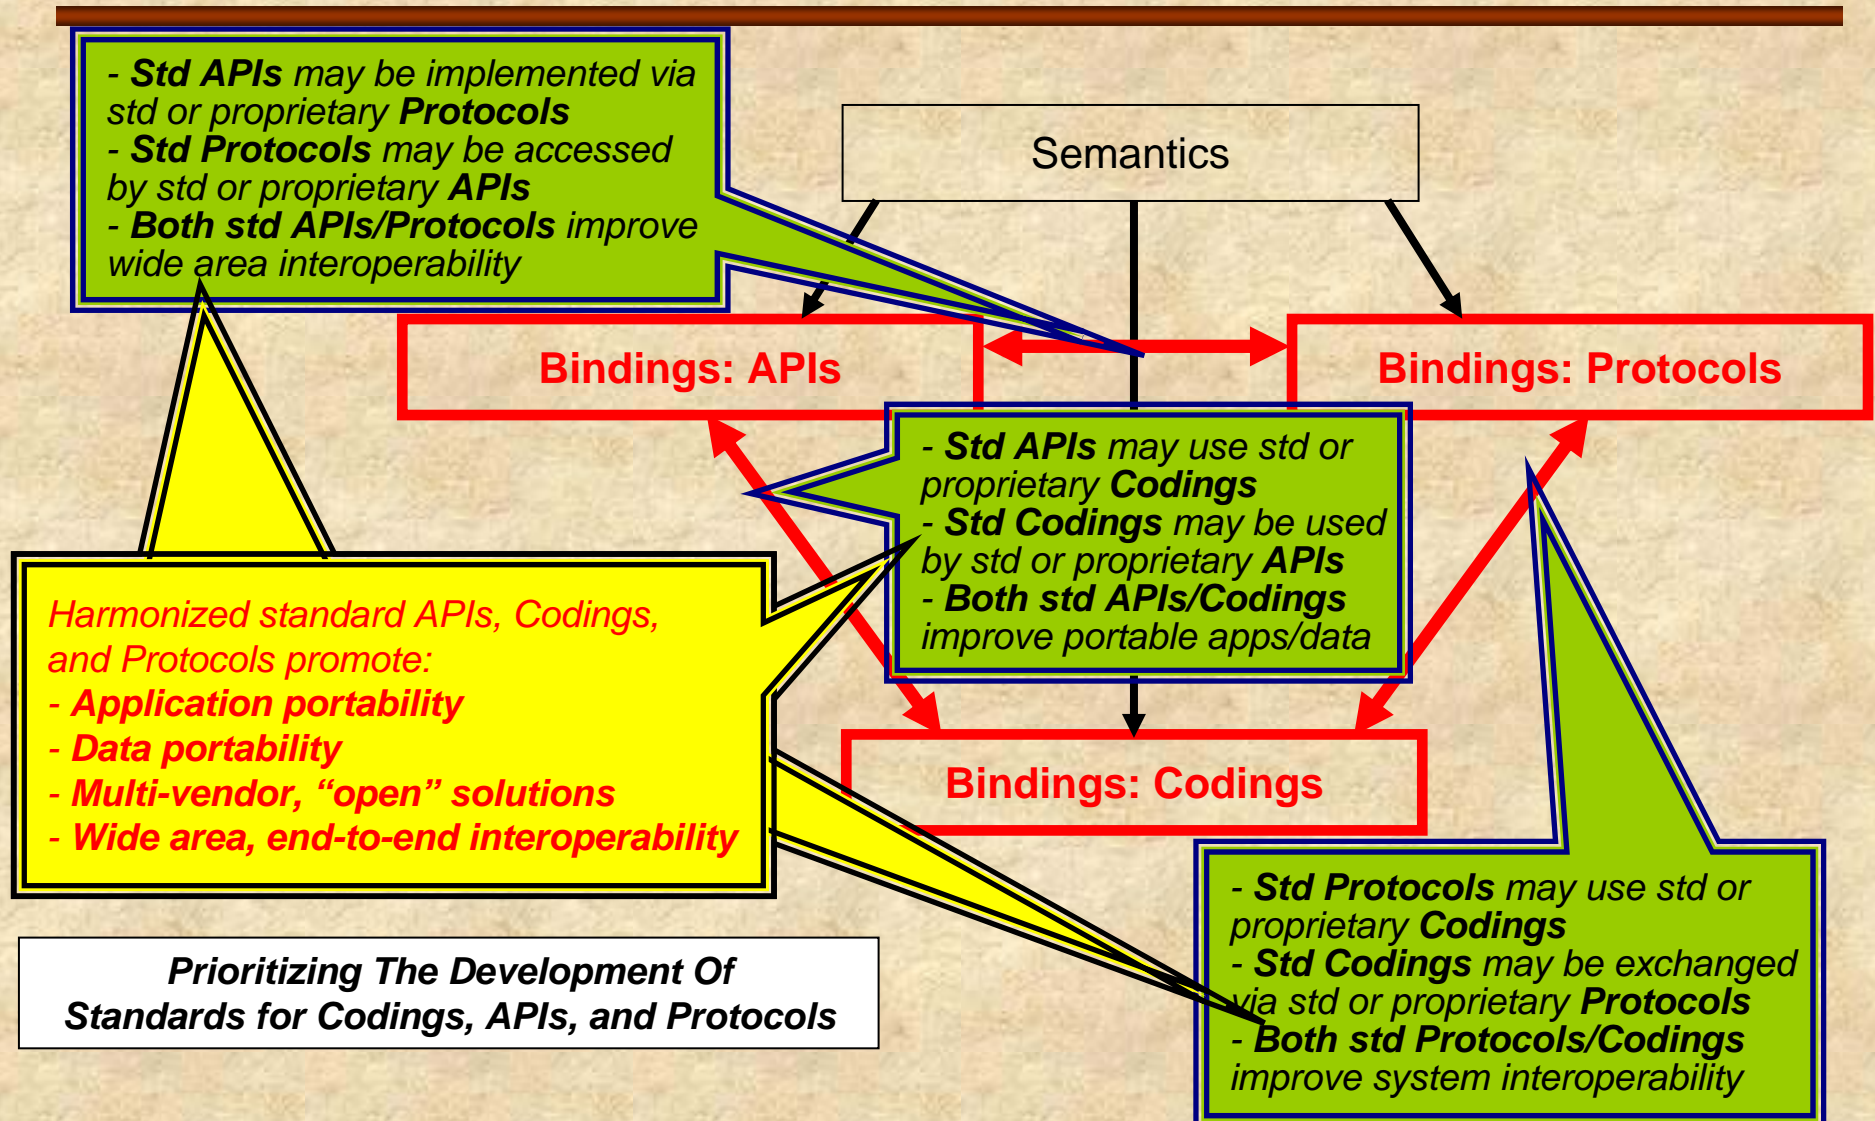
- Std APIs may be implemented via std or proprietary Protocols
- Std Protocols may be accessed by std or proprietary APIs
- Both std APIs/Protocols improve wide area interoperability

Semantics

Bindings: APIs

Bindings: Protocols

- Std APIs may use std or proprietary Codings
- Std Codings may be used by std or proprietary APIs
- Both std APIs/Codings improve portable apps/data

Harmonized standard APIs, Codings, and Protocols promote:
- Application portability
- Data portability
- Multi-vendor, "open" solutions
- Wide area, end-to-end interoperability

Bindings: Codings

Prioritizing The Development Of Standards for Codings, APIs, and Protocols

- Std Protocols may use std or proprietary Codings
- Std Codings may be exchanged via std or proprietary Protocols
- Both std Protocols/Codings improve system interoperability